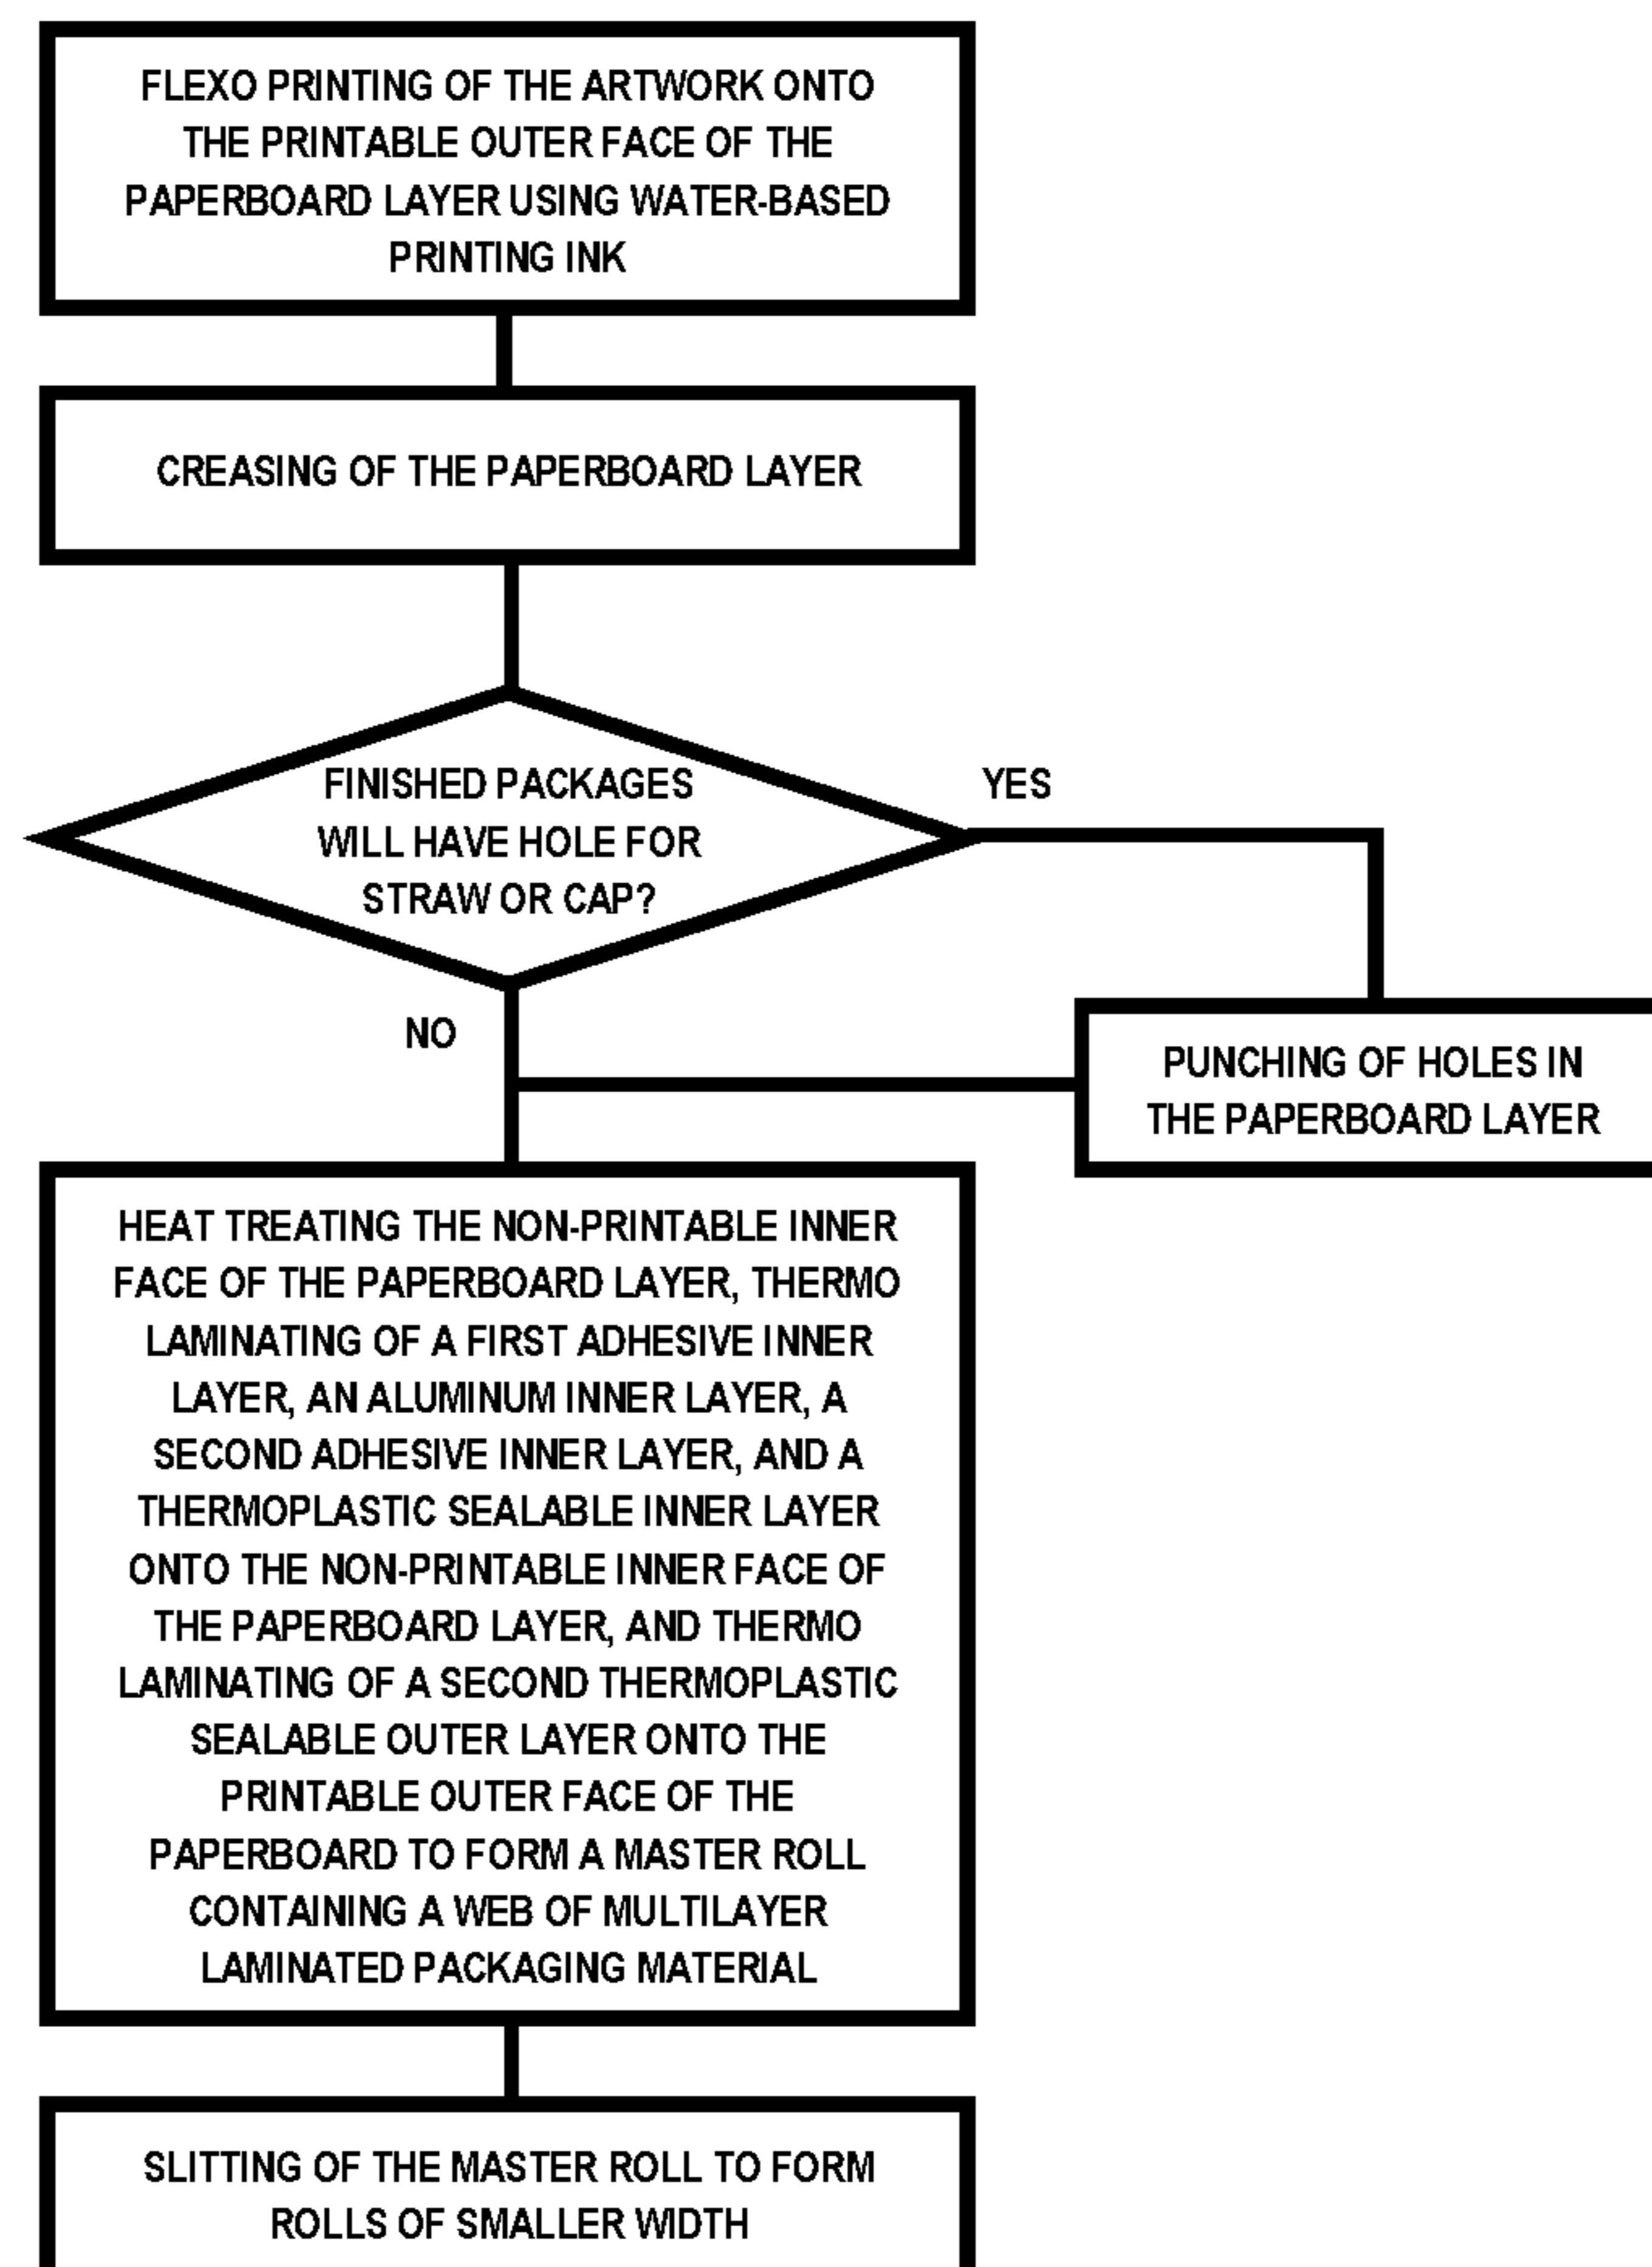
FLEXO PRINTING OF THE ARTWORK ONTO THE PRINTABLE OUTER FACE OF THE PAPERBOARD LAYER USING WATER-BASED PRINTING INK

CREASING OF THE PAPERBOARD LAYER

FINISHED PACKAGES WILL HAVE HOLE FOR STRAW OR CAP?

YES

NO

PUNCHING OF HOLES IN THE PAPERBOARD LAYER

HEAT TREATING THE NON-PRINTABLE INNER FACE OF THE PAPERBOARD LAYER, THERMO LAMINATING OF A FIRST ADHESIVE INNER LAYER, AN ALUMINUM INNER LAYER, A SECOND ADHESIVE INNER LAYER, AND A THERMOPLASTIC SEALABLE INNER LAYER ONTO THE NON-PRINTABLE INNER FACE OF THE PAPERBOARD LAYER, AND THERMO LAMINATING OF A SECOND THERMOPLASTIC SEALABLE OUTER LAYER ONTO THE PRINTABLE OUTER FACE OF THE PAPERBOARD TO FORM A MASTER ROLL CONTAINING A WEB OF MULTILAYER LAMINATED PACKAGING MATERIAL

SLITTING OF THE MASTER ROLL TO FORM ROLLS OF SMALLER WIDTH